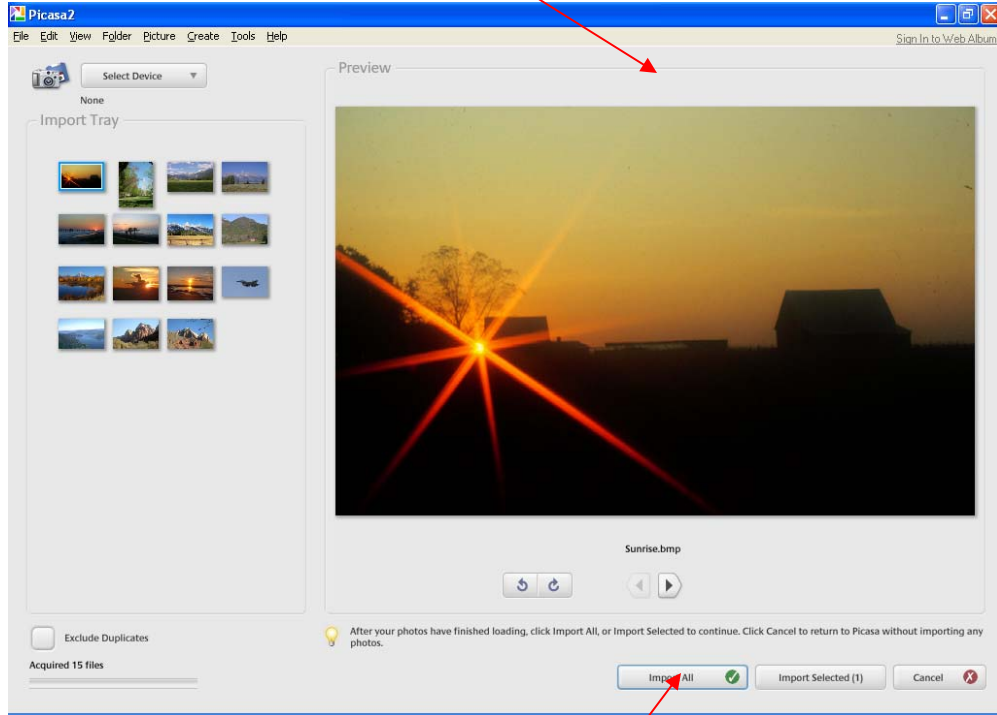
Picasa2

File Edit View Folder Picture Create Tools Help

Sign In to Web Album

Select Device

None

Import Tray

Preview

Sunrise.bmp

Exclude Duplicates

Acquired 15 files

After your photos have finished loading, click Import All, or Import Selected to continue. Click Cancel to return to Picasa without importing any photos.

Import All

Import Selected (1)

Cancel